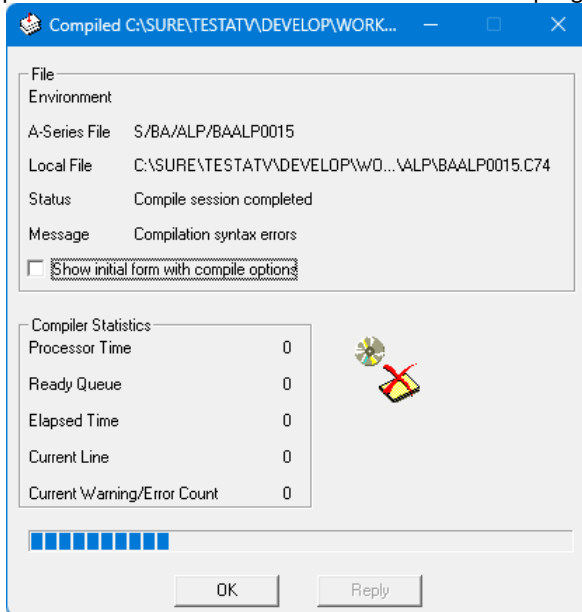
Compiled C:\SURE\TESTATV\DEVELOP\WORK...

File
Environment
A-Series File S/BA/ALP/BAALP0015
Local File C:\SURE\TESTATV\DEVELOP\WO...\ALP\BAALP0015.C74
Status Compile session completed
Message Compilation syntax errors
Show initial form with compile options

Compiler Statistics
Processor Time 0
Ready Queue 0
Elapsed Time 0
Current Line 0
Current Warning/Error Count 0

OK
Reply